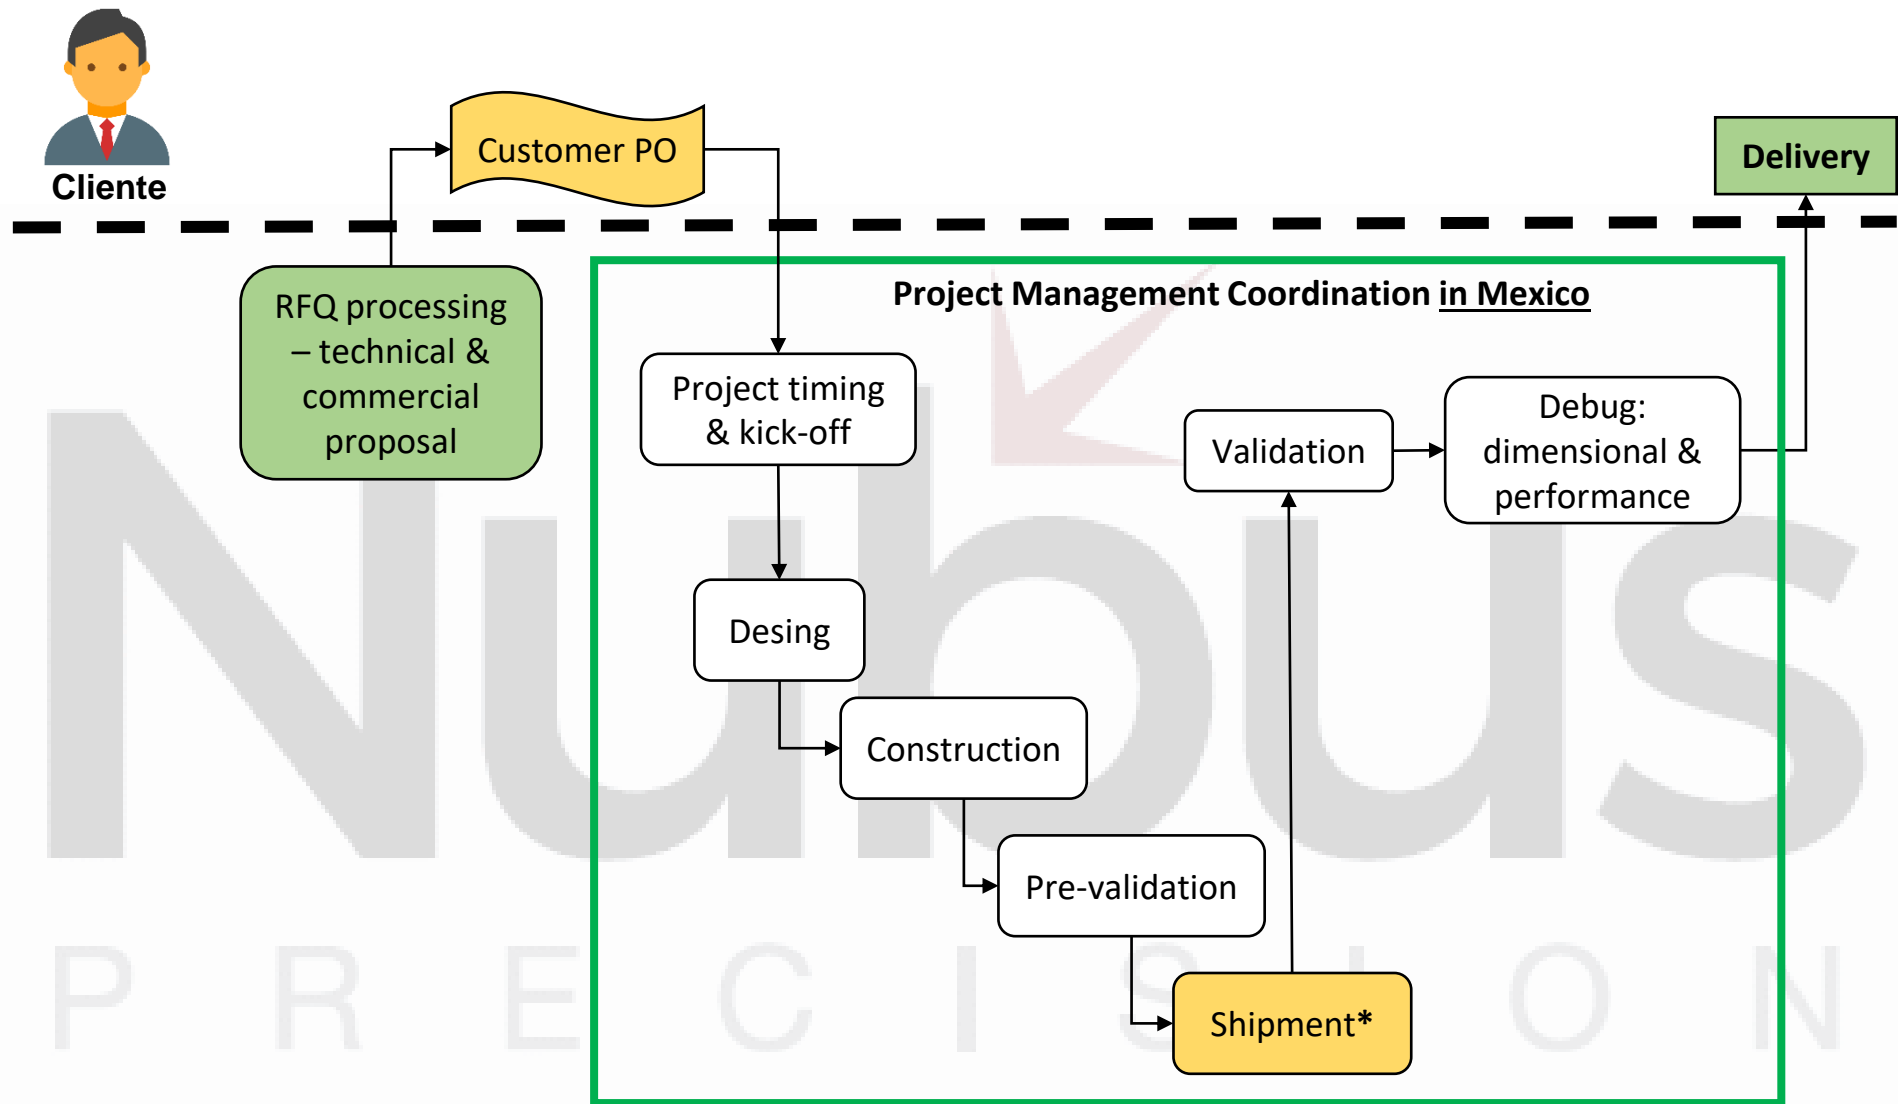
Cliente

Customer PO

Delivery

RFQ processing – technical & commercial proposal

Project Management Coordination in Mexico

Project timing & kick-off

Validation

Debug: dimensional & performance

Desing

Construction

Pre-validation

Shipment*

Nubus

PRECISION